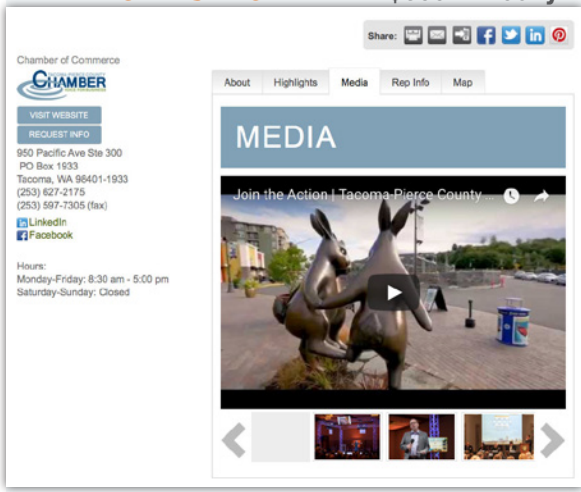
Share:

Chamber of Commerce

CHAMBER

VISIT WEBSITE

REQUEST INFO

950 Pacific Ave Ste 300
PO Box 1933
Tacoma, WA 98401-1933
(253) 627-2175
(253) 597-7305 (fax)

LinkedIn

Facebook

Hours:
Monday-Friday: 8:30 am - 5:00 pm
Saturday-Sunday: Closed

About | Highlights | Media | Rep Info | Map

MEDIA

Join the Action | Tacoma-Pierce County ...